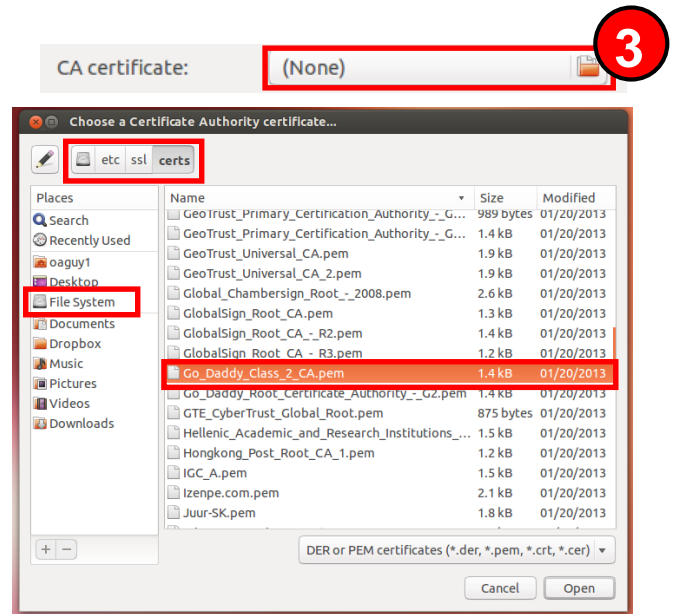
CA certificate: (None)

3

Choose a Certificate Authority certificate...

etc ssl certs

Places
Search
Recently Used
oaguy1
Desktop
File System
Documents
Dropbox
Music
Pictures
Videos
Downloads

| Name | Size | Modified |
|---|---|---|
| GeoTrust_Primary_Certification_Authority_-_G... | 989 bytes | 01/20/2013 |
| GeoTrust_Primary_Certification_Authority_-_G... | 1.4 kB | 01/20/2013 |
| GeoTrust_Universal_CA.pem | 1.9 kB | 01/20/2013 |
| GeoTrust_Universal_CA_2.pem | 1.9 kB | 01/20/2013 |
| Global_Chambersign_Root_-_2008.pem | 2.6 kB | 01/20/2013 |
| GlobalSign_Root_CA.pem | 1.3 kB | 01/20/2013 |
| GlobalSign_Root_CA_-_R2.pem | 1.4 kB | 01/20/2013 |
| GlobalSign_Root_CA_-_R3.pem | 1.2 kB | 01/20/2013 |
| Go_Daddy_Class_2_CA.pem | 1.4 kB | 01/20/2013 |
| Go_Daddy_Root_Certificate_Authority_-_G2.pem | 1.4 kB | 01/20/2013 |
| GTE_CyberTrust_Global_Root.pem | 875 bytes | 01/20/2013 |
| Hellenic_Academic_and_Research_Institutions_... | 1.5 kB | 01/20/2013 |
| Hongkong_Post_Root_CA_1.pem | 1.2 kB | 01/20/2013 |
| IGC_A.pem | 1.5 kB | 01/20/2013 |
| Izenpe.com.pem | 2.1 kB | 01/20/2013 |
| Juur-SK.pem | 1.8 kB | 01/20/2013 |

+ −

DER or PEM certificates (*.der, *.pem, *.crt, *.cer)

Cancel Open